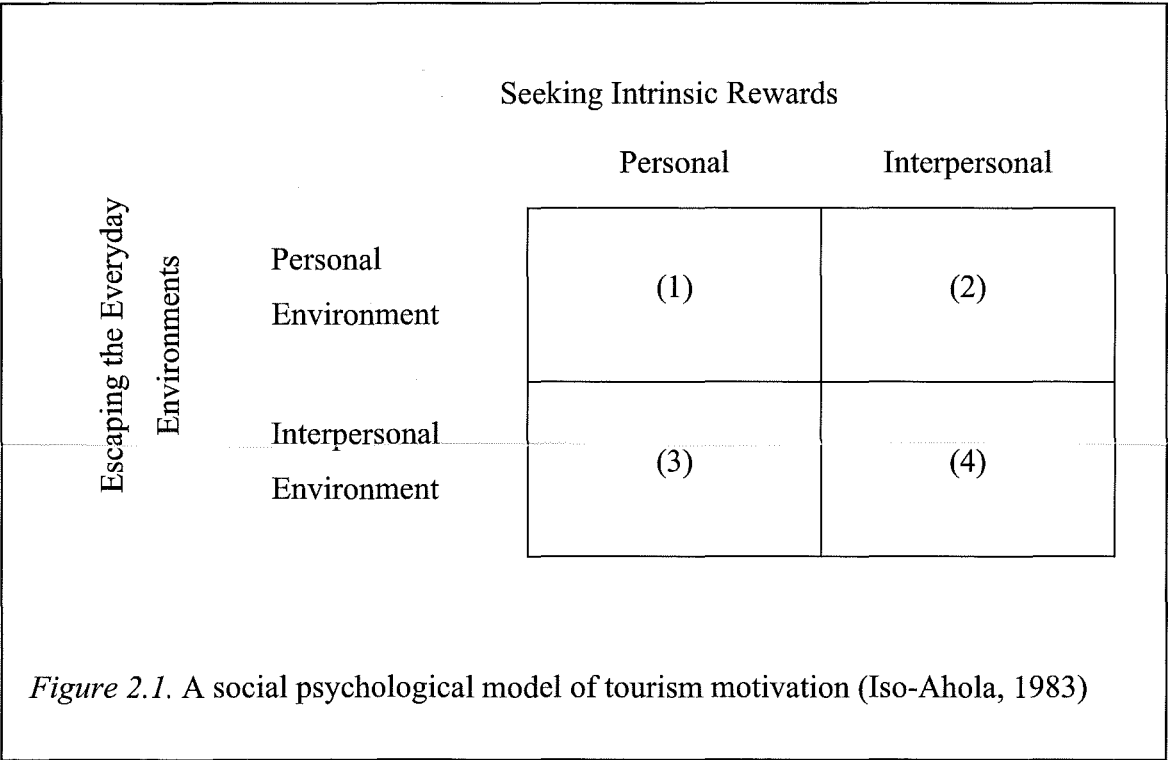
Seeking Intrinsic Rewards

Escaping the Everyday Environments

| | Personal | Interpersonal |
|---|---|---|
| Personal Environment | (1) | (2) |
| Interpersonal Environment | (3) | (4) |

*Figure 2.1.* A social psychological model of tourism motivation (Iso-Ahola, 1983)